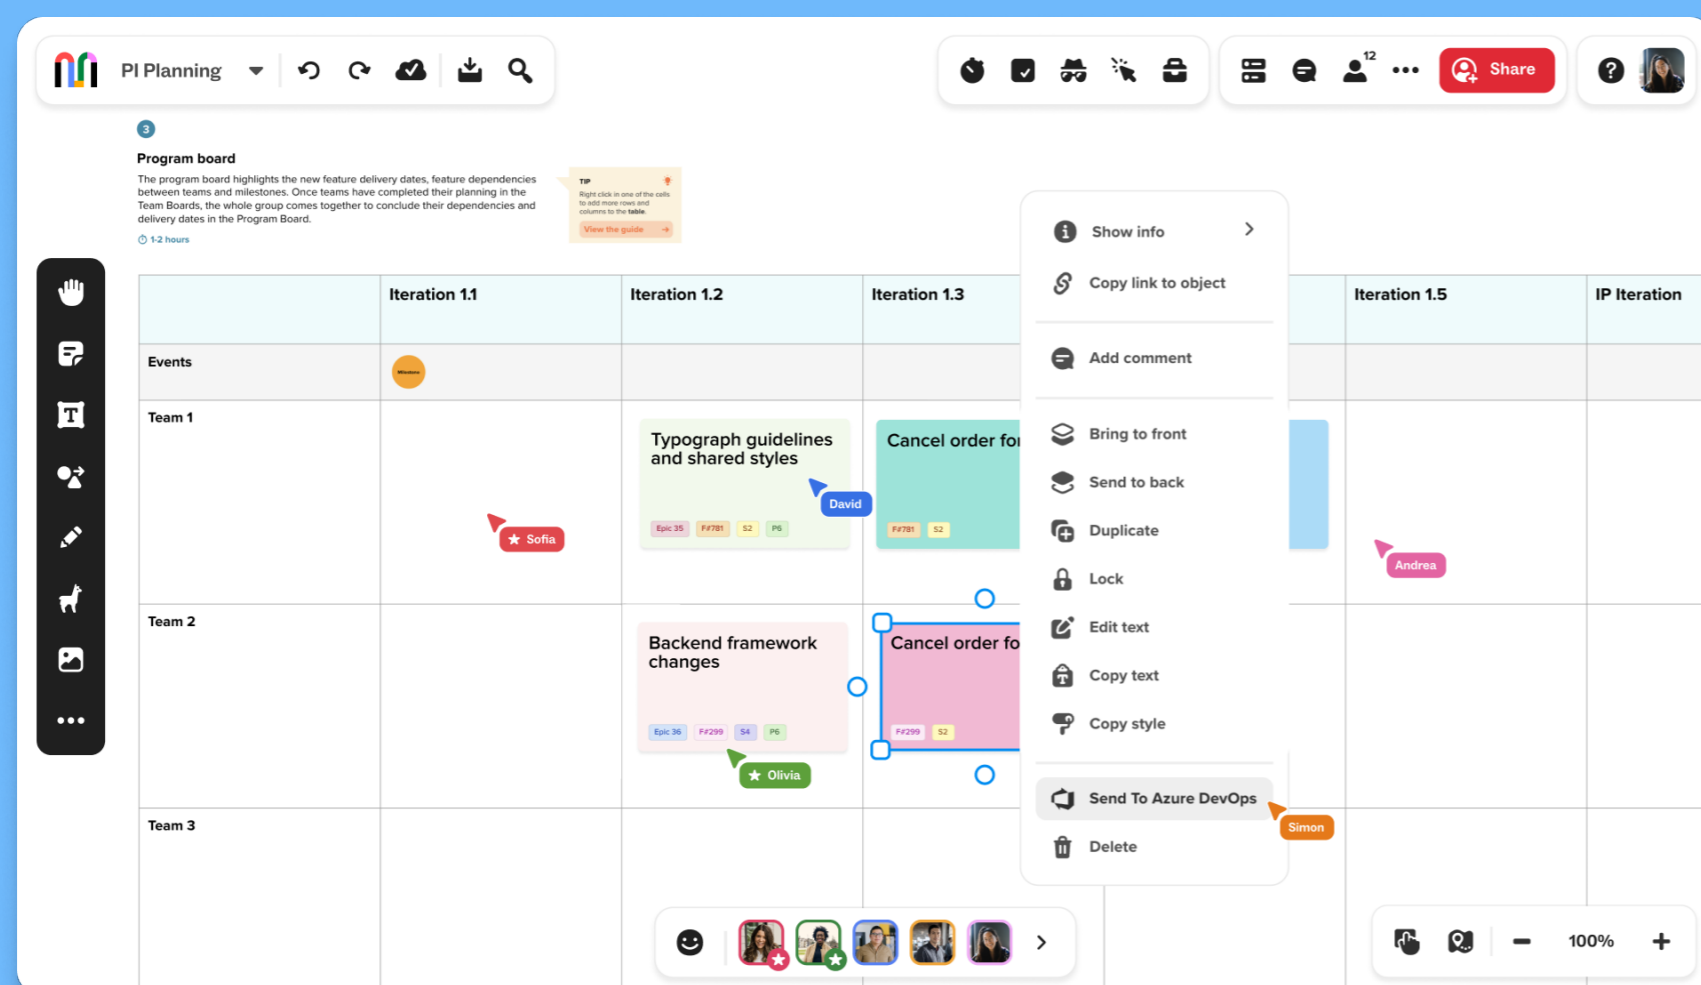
PI Planning

12

Share

3

Program board

The program board highlights the new feature delivery dates, feature dependencies between teams and milestones. Once teams have completed their planning in the Team Boards, the whole group comes together to conclude their dependencies and delivery dates in the Program Board.

1-2 hours

TIP

Right click in one of the cells to add more rows and columns to the table.

View the guide

| | Iteration 1.1 | Iteration 1.2 | Iteration 1.3 | | Iteration 1.5 | IP Iteration |
|---|---|---|---|---|---|---|
| Events | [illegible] | | | | | |
| Team 1 | | Typograph guidelines and shared styles<br>Epic 35 F#781 S2 P6 | Cancel order fo<br>F#781 S2 | | | |
| Team 2 | | Backend framework changes<br>Epic 36 F#299 S4 P6 | Cancel order fo<br>F#299 S2 | | | |
| Team 3 | | | | | | |

Sofia

David

Andrea

Olivia

Simon

Show info

Copy link to object

Add comment

Bring to front

Send to back

Duplicate

Lock

Edit text

Copy text

Copy style

Send To Azure DevOps

Delete

100%